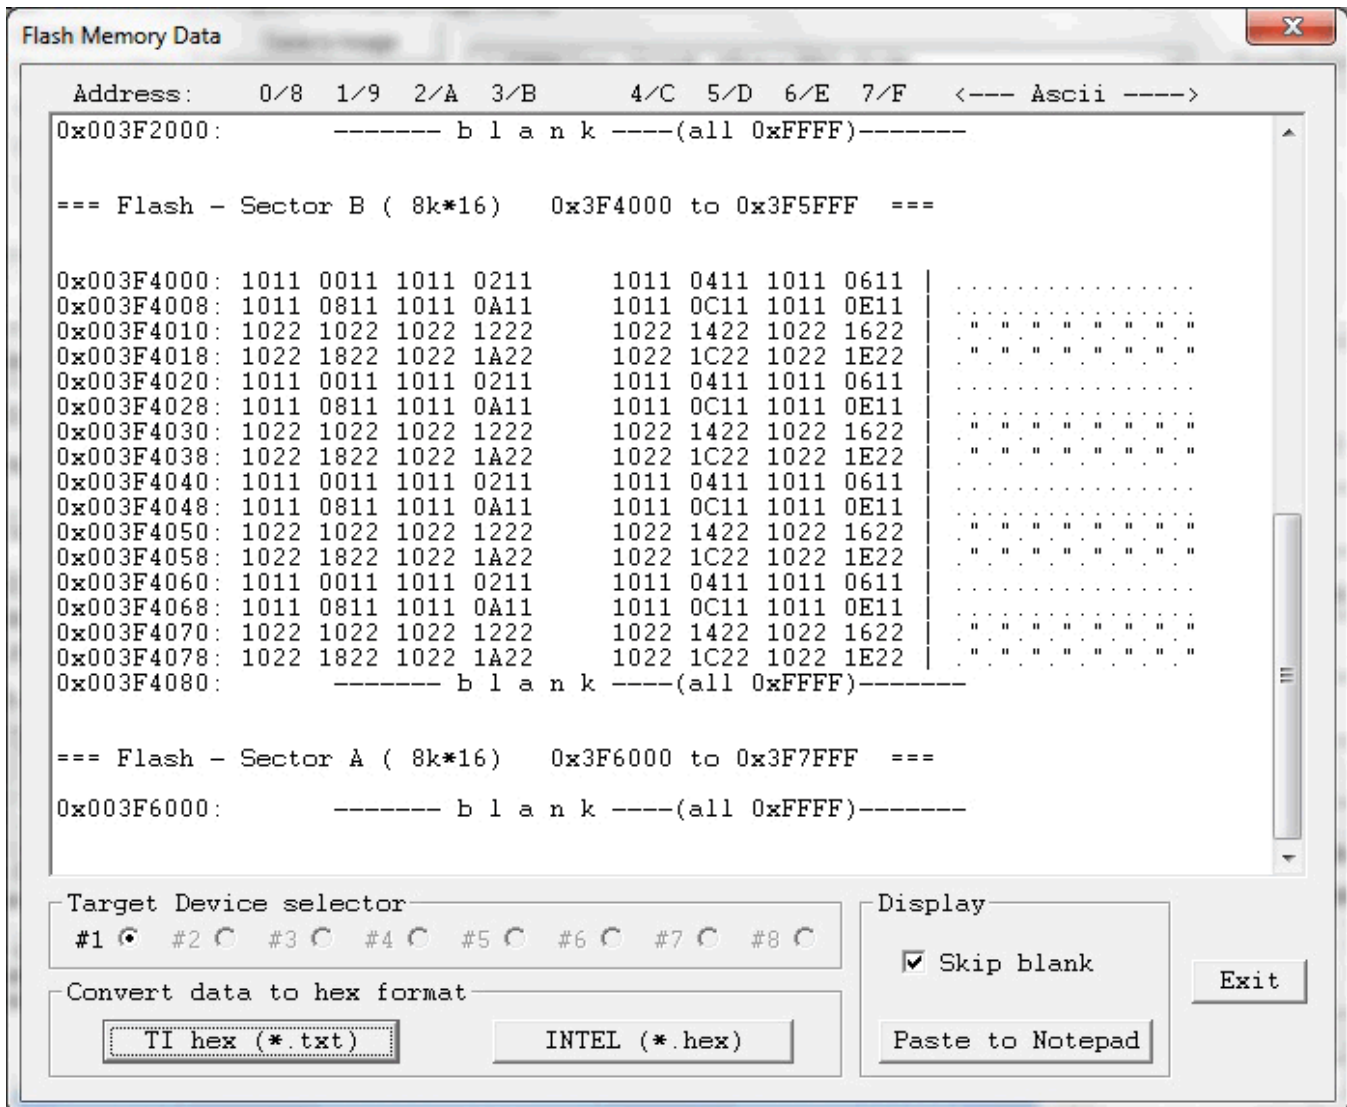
Flash Memory Data

Address: 0/8 1/9 2/A 3/B 4/C 5/D 6/E 7/F <--- Ascii --->

0x003F2000: ------- b l a n k ----(all 0xFFFF)-------

=== Flash - Sector B ( 8k*16) 0x3F4000 to 0x3F5FFF ===

0x003F4000: 1011 0011 1011 0211 1011 0411 1011 0611 | ................
0x003F4008: 1011 0811 1011 0A11 1011 0C11 1011 0E11 | ................
0x003F4010: 1022 1022 1022 1222 1022 1422 1022 1622 | ."."."."."."."."
0x003F4018: 1022 1822 1022 1A22 1022 1C22 1022 1E22 | ."."."."."."."."
0x003F4020: 1011 0011 1011 0211 1011 0411 1011 0611 | ................
0x003F4028: 1011 0811 1011 0A11 1011 0C11 1011 0E11 | ................
0x003F4030: 1022 1022 1022 1222 1022 1422 1022 1622 | ."."."."."."."."
0x003F4038: 1022 1822 1022 1A22 1022 1C22 1022 1E22 | ."."."."."."."."
0x003F4040: 1011 0011 1011 0211 1011 0411 1011 0611 | ................
0x003F4048: 1011 0811 1011 0A11 1011 0C11 1011 0E11 | ................
0x003F4050: 1022 1022 1022 1222 1022 1422 1022 1622 | ."."."."."."."."
0x003F4058: 1022 1822 1022 1A22 1022 1C22 1022 1E22 | ."."."."."."."."
0x003F4060: 1011 0011 1011 0211 1011 0411 1011 0611 | ................
0x003F4068: 1011 0811 1011 0A11 1011 0C11 1011 0E11 | ................
0x003F4070: 1022 1022 1022 1222 1022 1422 1022 1622 | ."."."."."."."."
0x003F4078: 1022 1822 1022 1A22 1022 1C22 1022 1E22 | ."."."."."."."."
0x003F4080: ------- b l a n k ----(all 0xFFFF)-------

=== Flash - Sector A ( 8k*16) 0x3F6000 to 0x3F7FFF ===

0x003F6000: ------- b l a n k ----(all 0xFFFF)-------

Target Device selector
#1 #2 #3 #4 #5 #6 #7 #8

Convert data to hex format
TI hex (*.txt) INTEL (*.hex)

Display
Skip blank
Paste to Notepad

Exit